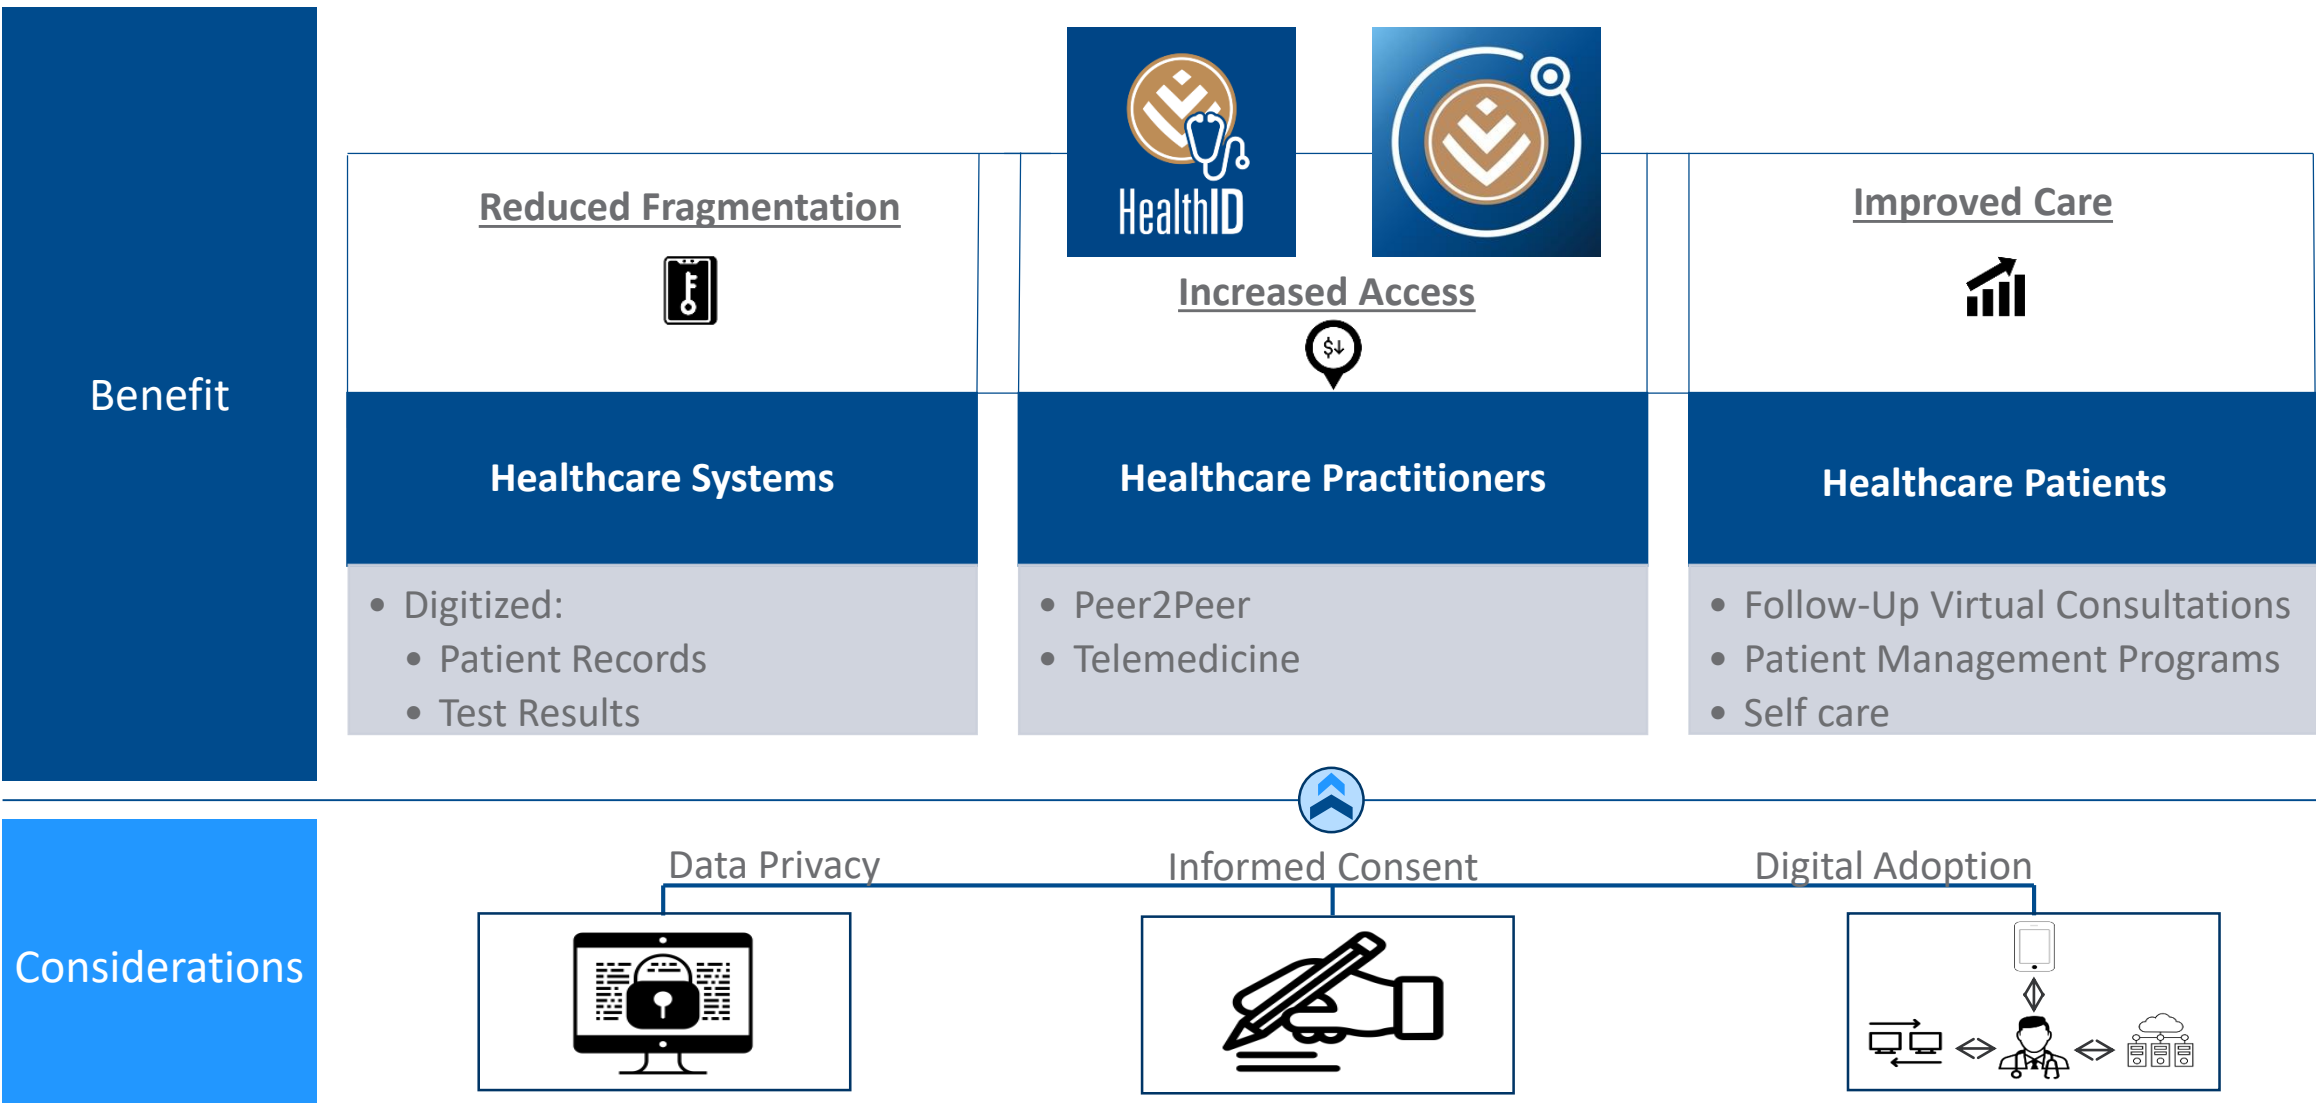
Benefit

HealthID

Reduced Fragmentation

Increased Access

$

Improved Care

Healthcare Systems

Healthcare Practitioners

Healthcare Patients

- Digitized:
  - Patient Records
  - Test Results

- Peer2Peer
- Telemedicine

- Follow-Up Virtual Consultations
- Patient Management Programs
- Self care

Considerations

Data Privacy

Informed Consent

Digital Adoption